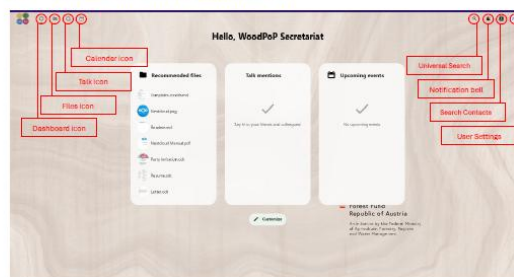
Hello, WoodPoP Secretariat

Calendar icon

Talk icon

Files icon

Dashboard icon

Universal Search

Notification bell

Search Contacts

User Settings

Recommended files

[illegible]

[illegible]

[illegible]

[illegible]

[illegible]

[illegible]

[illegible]

Talk mentions

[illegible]

Upcoming events

No upcoming events

Calendar

Forest Fund
Republic of Austria

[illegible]